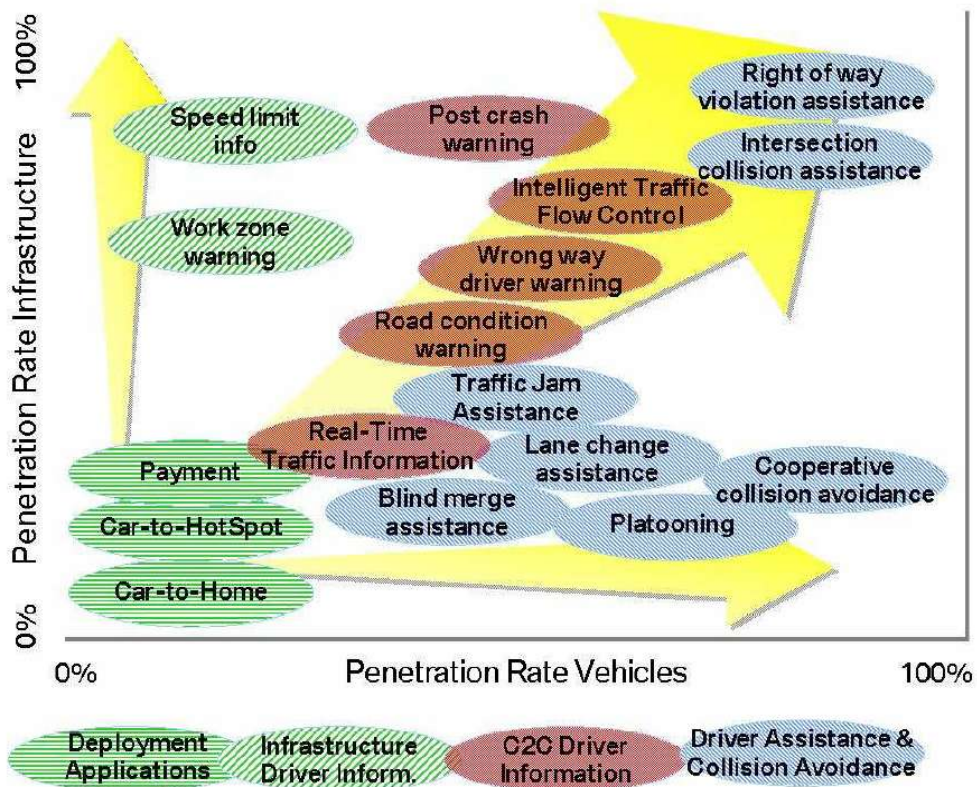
100%

Penetration Rate Infrastructure

0%

Speed limit info

Post crash warning

Right of way violation assistance

Intersection collision assistance

Intelligent Traffic Flow Control

Work zone warning

Wrong way driver warning

Road condition warning

Traffic Jam Assistance

Real-Time Traffic Information

Payment

Lane change assistance

Cooperative collision avoidance

Blind merge assistance

Car-to-HotSpot

Platooning

Car-to-Home

0%

Penetration Rate Vehicles

100%

Deployment Applications

Infrastructure Driver Inform.

C2C Driver Information

Driver Assistance & Collision Avoidance